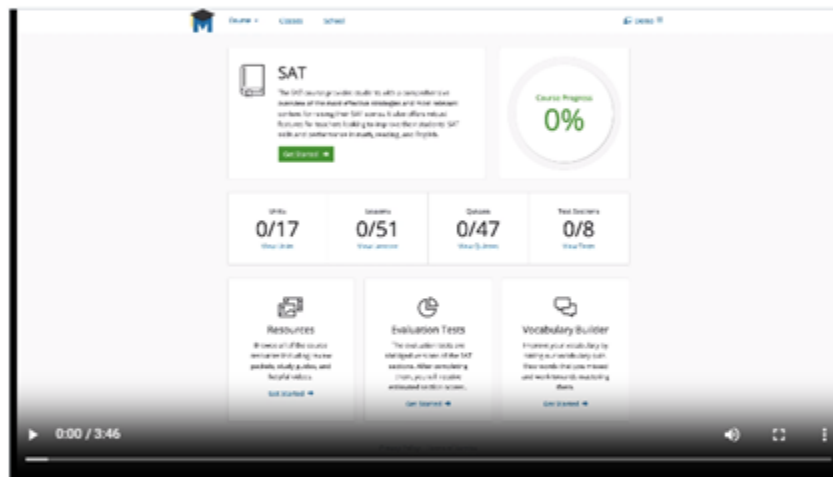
Course ▾ Classes School

SAT

The SAT course provides students with a comprehensive overview of the most effective strategies and most relevant content for raising their SAT scores. It also offers robust features for teachers looking to improve their students' SAT skills and performance in math, reading, and English.

Get Started ➜

Course Progress
0%

Units
0/17
View Units

Lessons
0/51
View Lessons

Quizzes
0/47
View Quizzes

Test Sections
0/8
View Tests

Resources

Browse all of the course resources including review packets, study guides, and helpful videos.

Get Started ➜

Evaluation Tests

The evaluation tests are abridged versions of the SAT sections. After completing them, you will receive estimated section scores.

Get Started ➜

Vocabulary Builder

Improve your vocabulary by adding to your vocabulary bank the words that you missed and work towards mastering them.

Get Started ➜

0:00 / 3:46